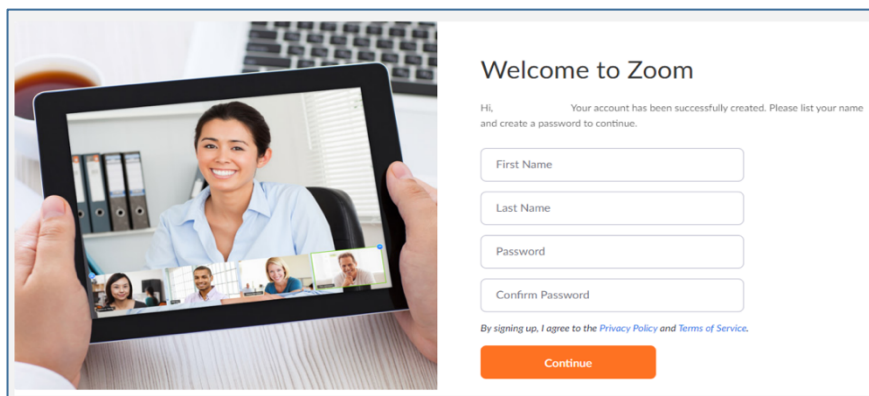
Welcome to Zoom

Hi, Your account has been successfully created. Please list your name and create a password to continue.

First Name

Last Name

Password

Confirm Password

By signing up, I agree to the Privacy Policy and Terms of Service.

Continue